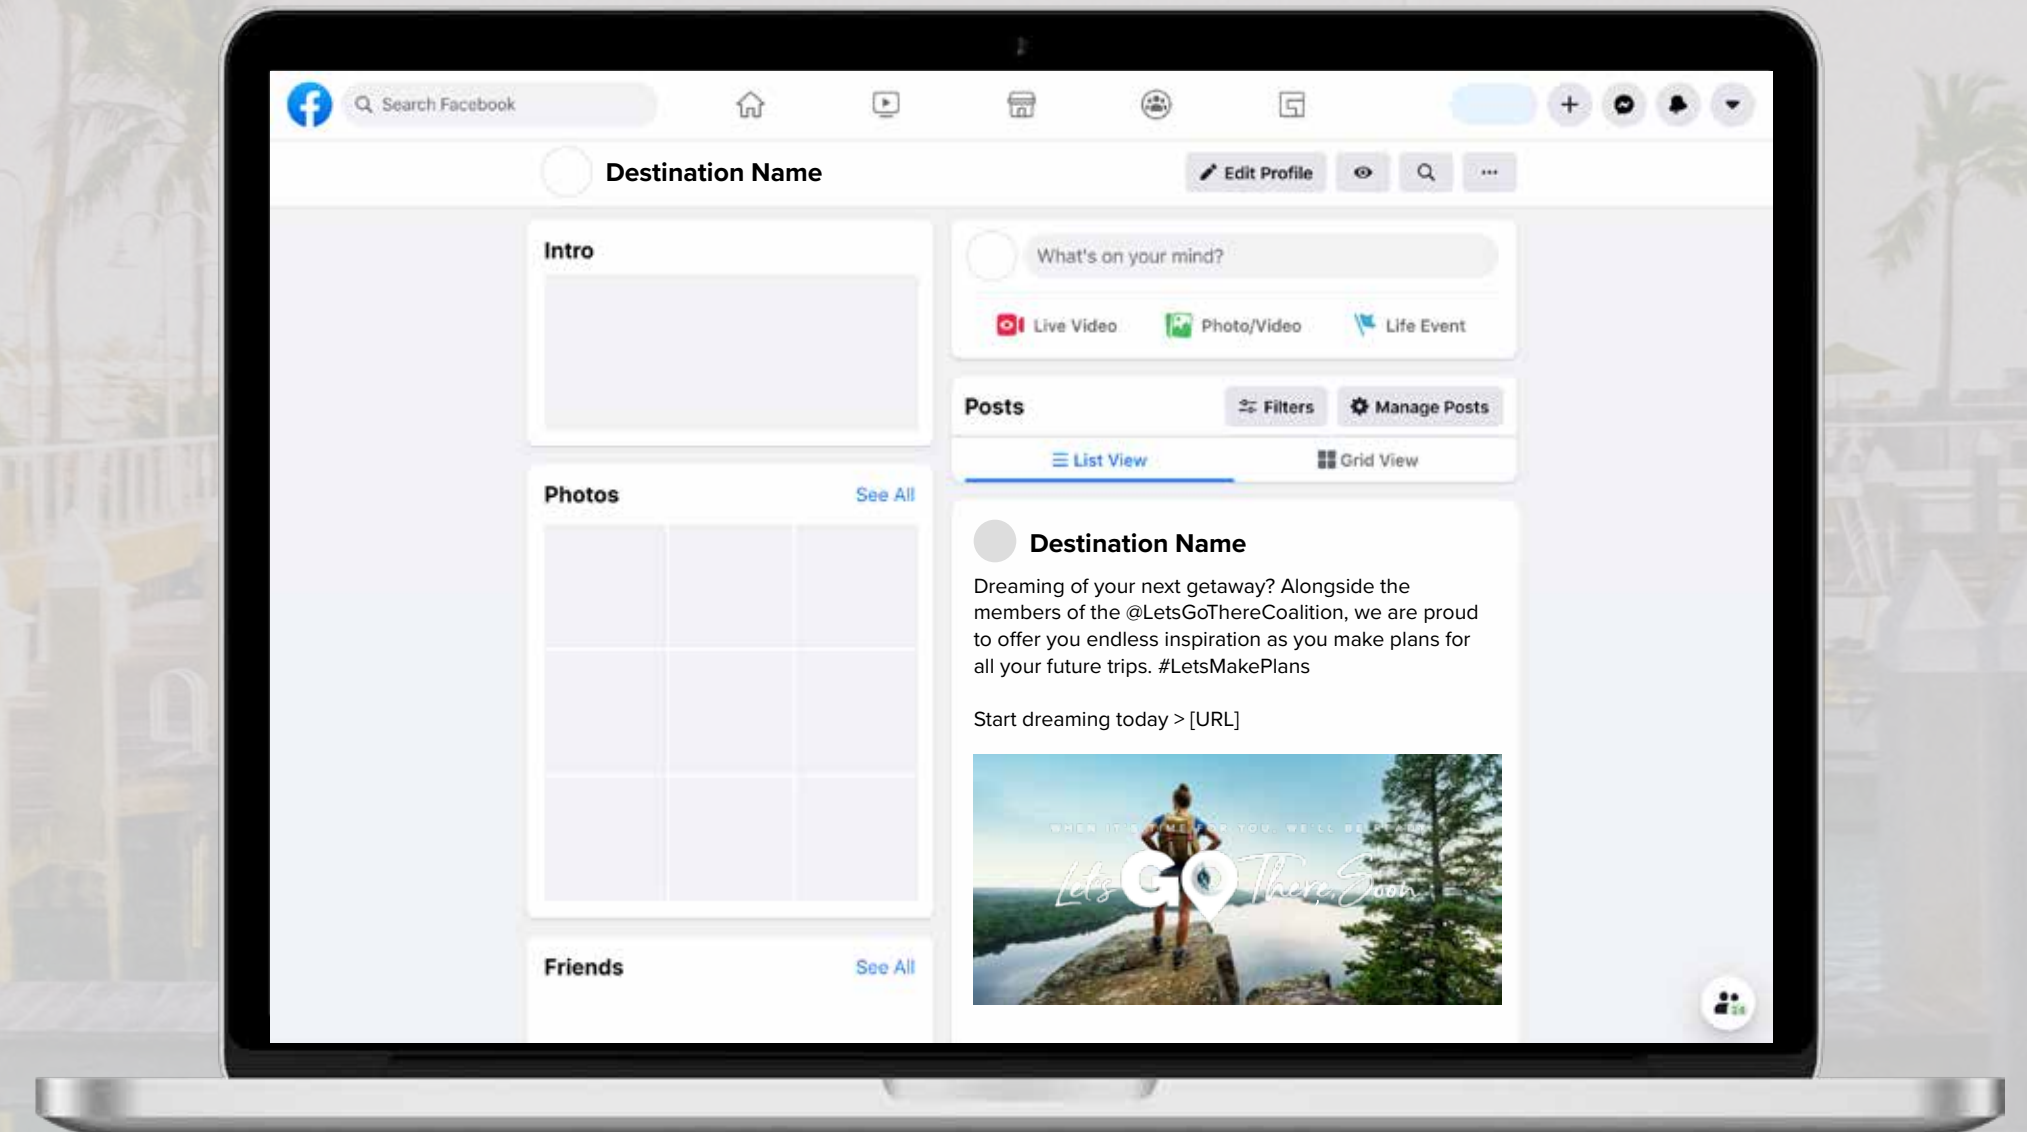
Search Facebook

Destination Name

Edit Profile

...

Intro

What's on your mind?

Live Video Photo/Video Life Event

Posts

Filters

Manage Posts

List View

Grid View

Photos

See All

Destination Name

Dreaming of your next getaway? Alongside the members of the @LetsGoThereCoalition, we are proud to offer you endless inspiration as you make plans for all your future trips. #LetsMakePlans

Start dreaming today > [URL]

WHEN IT'S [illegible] FOR YOU, WE'LL BE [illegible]

Let's GO There Soon

Friends

See All